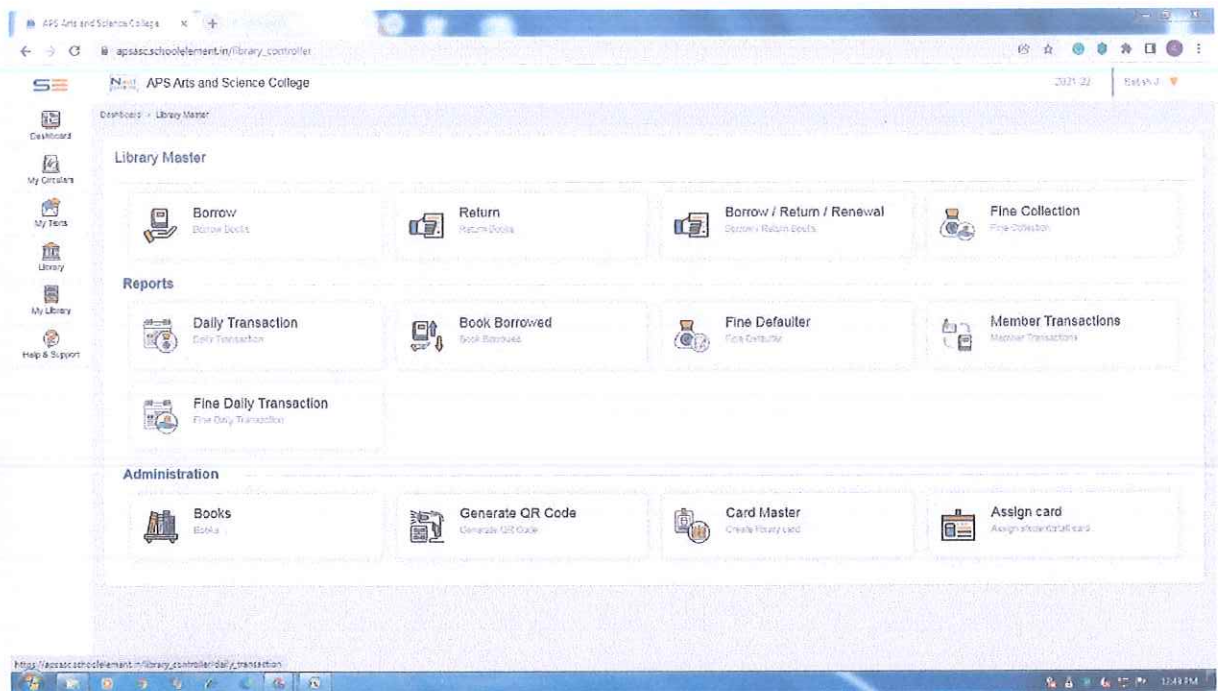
APS Arts and Science College ×

apsasc.schoolelement.in/library_controller

SE

APS Arts and Science College

2021-22

Dashboard > Library Master

Dashboard

My Circulars

My Tests

Library

My Library

Help & Support

Library Master

Borrow
Borrow Books

Return
Return Books

Borrow / Return / Renewal
Borrow / Return Books

Fine Collection
Fine Collection

Reports

Daily Transaction
Daily Transaction

Book Borrowed
Book Borrowed

Fine Defaulter
Fine Defaulter

Member Transactions
Member Transactions

Fine Daily Transaction
Fine Daily Transaction

Administration

Books
Books

Generate QR Code
Generate QR Code

Card Master
Create library card

Assign card
Assign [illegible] card

https://apsasc.schoolelement.in/library_controller/daily_transaction

12:43 PM